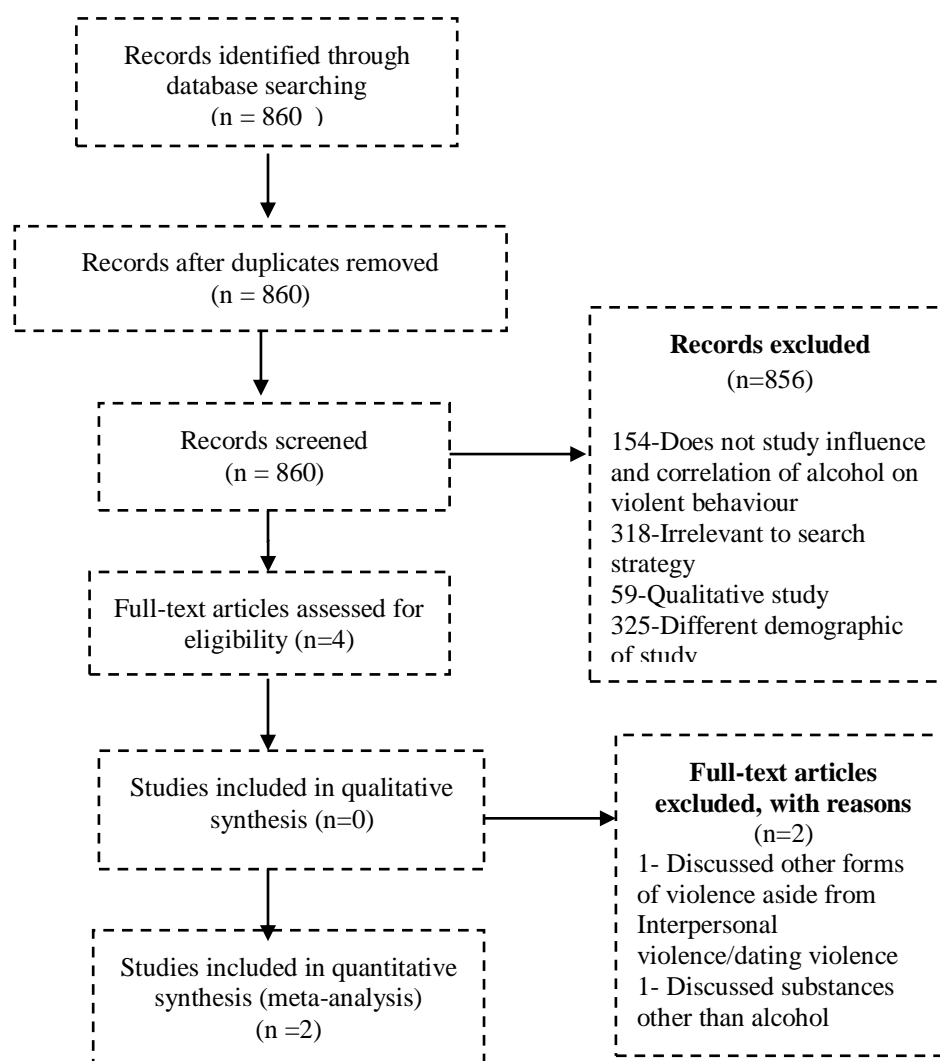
Records identified through database searching
(n = 860 )

Records after duplicates removed
(n = 860)

Records screened
(n = 860)

**Records excluded**
(n=856)

154-Does not study influence and correlation of alcohol on violent behaviour
318-Irrelevant to search strategy
59-Qualitative study
325-Different demographic of study

Full-text articles assessed for eligibility (n=4)

Studies included in qualitative synthesis (n=0)

**Full-text articles excluded, with reasons**
(n=2)
1- Discussed other forms of violence aside from Interpersonal violence/dating violence
1- Discussed substances other than alcohol

Studies included in quantitative synthesis (meta-analysis)
(n =2)